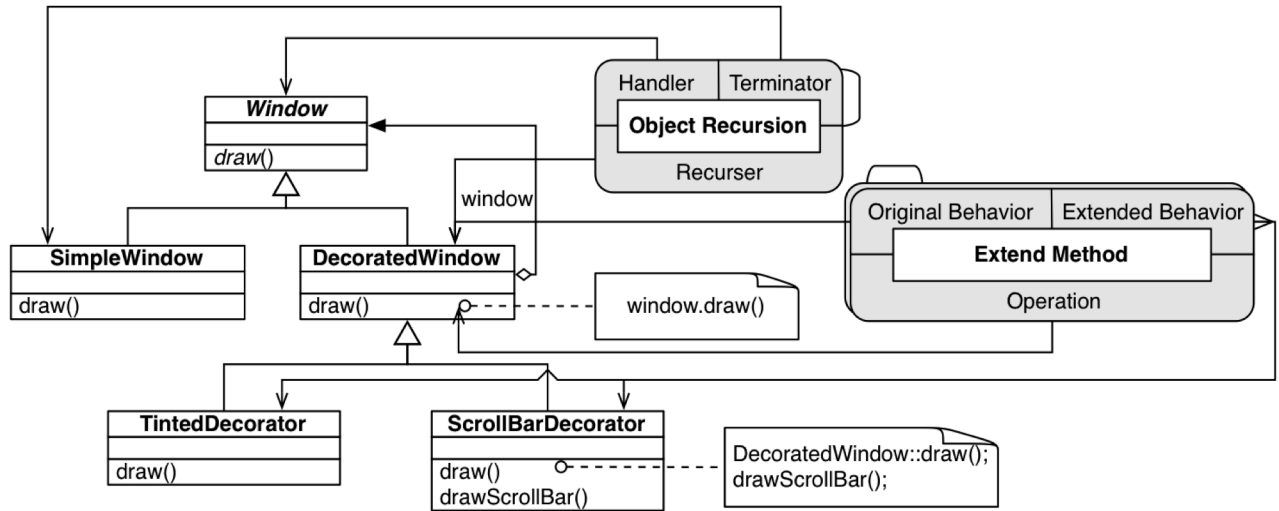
Handler | Terminator

Object Recursion

Recurser

Window

draw()

window

Original Behavior | Extended Behavior

Extend Method

Operation

SimpleWindow

draw()

DecoratedWindow

draw()

window.draw()

TintedDecorator

draw()

ScrollBarDecorator

draw()
drawScrollBar()

DecoratedWindow::draw();
drawScrollBar();